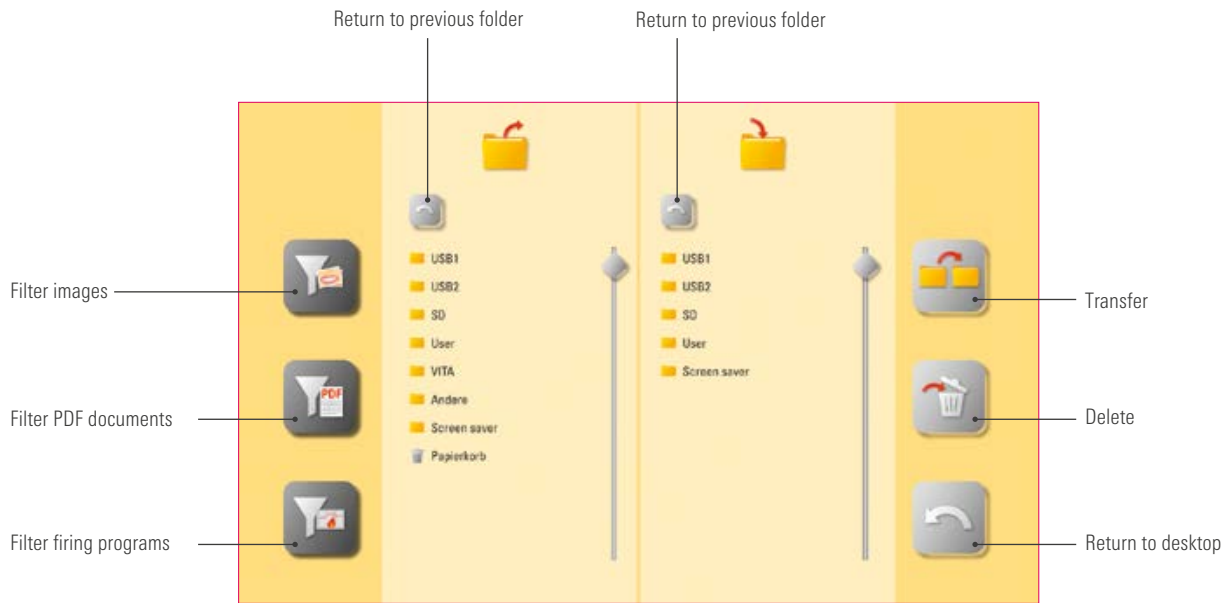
Return to previous folder

Return to previous folder

Filter images

Filter PDF documents

Filter firing programs

USB1
USB2
SD
User
VITA
Andere
Screen saver
Papierkorb

PDF

USB1
USB2
SD
User
Screen saver

Transfer

Delete

Return to desktop